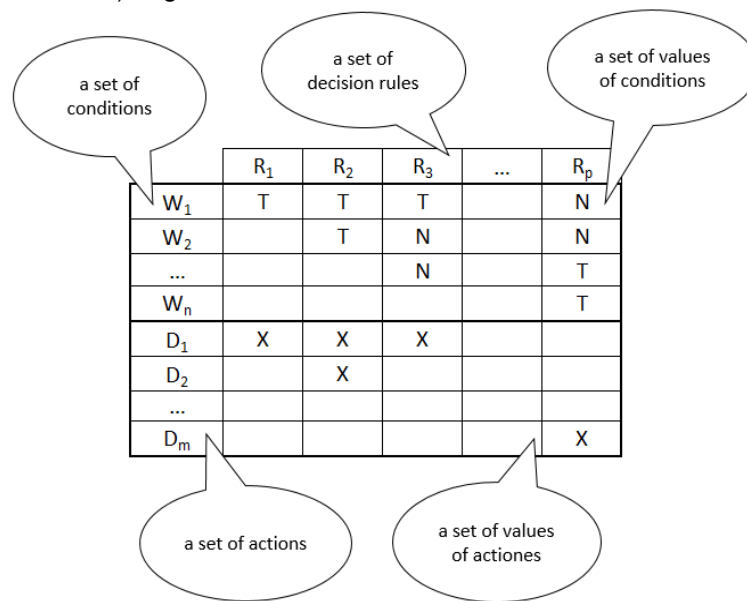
a set of conditions

a set of decision rules

a set of values of conditions

| | $R_1$ | $R_2$ | $R_3$ | ... | $R_p$ |
|---|---|---|---|---|---|
| $W_1$ | T | T | T | | N |
| $W_2$ | | T | N | | N |
| ... | | | N | | T |
| $W_n$ | | | | | T |
| $D_1$ | X | X | X | | |
| $D_2$ | | X | | | |
| ... | | | | | |
| $D_m$ | | | | | X |

a set of actions

a set of values of actiones